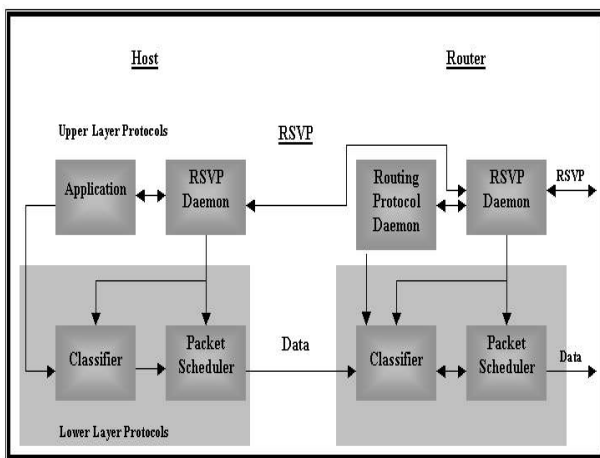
Host

Router

Upper Layer Protocols

RSVP

Application

RSVP Daemon

Routing Protocol Daemon

RSVP Daemon

RSVP

Classifier

Packet Scheduler

Data

Classifier

Packet Scheduler

Data

Lower Layer Protocols